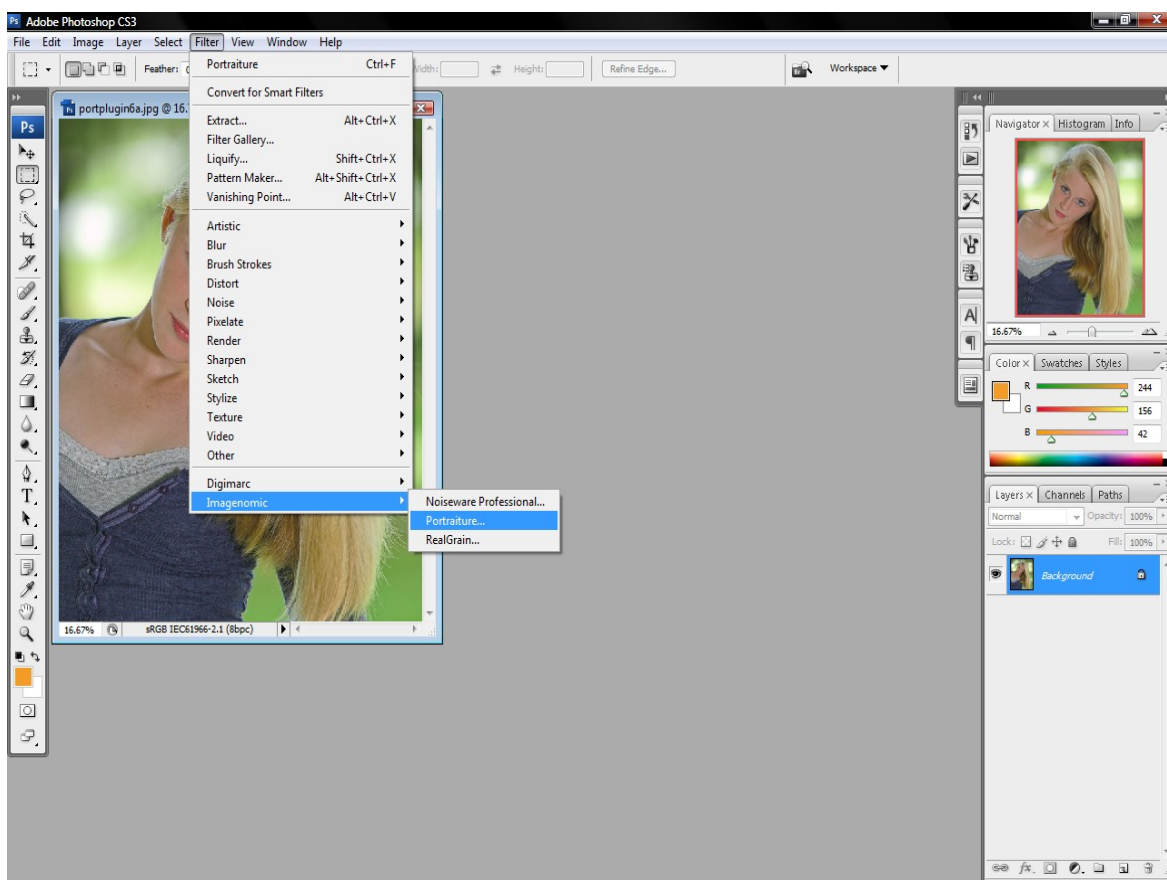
Ps Adobe Photoshop CS3

File Edit Image Layer Select Filter View Window Help

Feather: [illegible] Width: Height: Refine Edge... Workspace ▼

portplugin6a.jpg @ 16.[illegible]

Portraiture Ctrl+F
Convert for Smart Filters
Extract... Alt+Ctrl+X
Filter Gallery...
Liquify... Shift+Ctrl+X
Pattern Maker... Alt+Shift+Ctrl+X
Vanishing Point... Alt+Ctrl+V
Artistic
Blur
Brush Strokes
Distort
Noise
Pixelate
Render
Sharpen
Sketch
Stylize
Texture
Video
Other
Digimarc
Imagenomic

Noiseware Professional...
Portraiture...
RealGrain...

16.67% sRGB IEC61966-2.1 (8bpc)

Ps

Navigator × Histogram Info

16.67%

Color × Swatches Styles

R 244
G 156
B 42

Layers × Channels Paths

Normal Opacity: 100%

Lock: Fill: 100%

Background